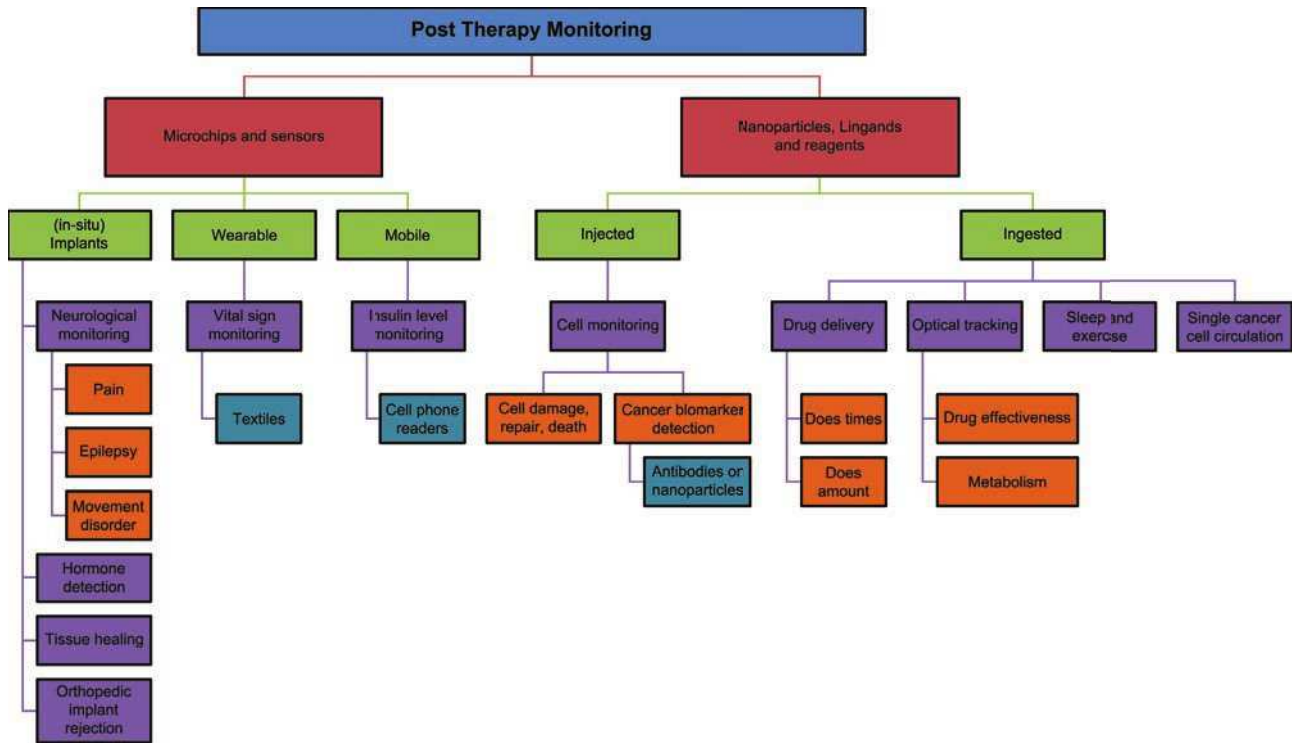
Post Therapy Monitoring

Microchips and sensors

Nanoparticles, Lingands and reagents

(in-situ) Implants

Wearable

Mobile

Injected

Ingested

Neurological monitoring

Pain

Epilepsy

Movement disorder

Hormone detection

Tissue healing

Orthopedic implant rejection

Vital sign monitoring

Textiles

Insulin level monitoring

Cell phone readers

Cell monitoring

Cell damage, repair, death

Cancer biomarker detection

Antibodies or nanoparticles

Drug delivery

Does times

Does amount

Optical tracking

Drug effectiveness

Metabolism

Sleep and exercse

Single cancer cell circulation